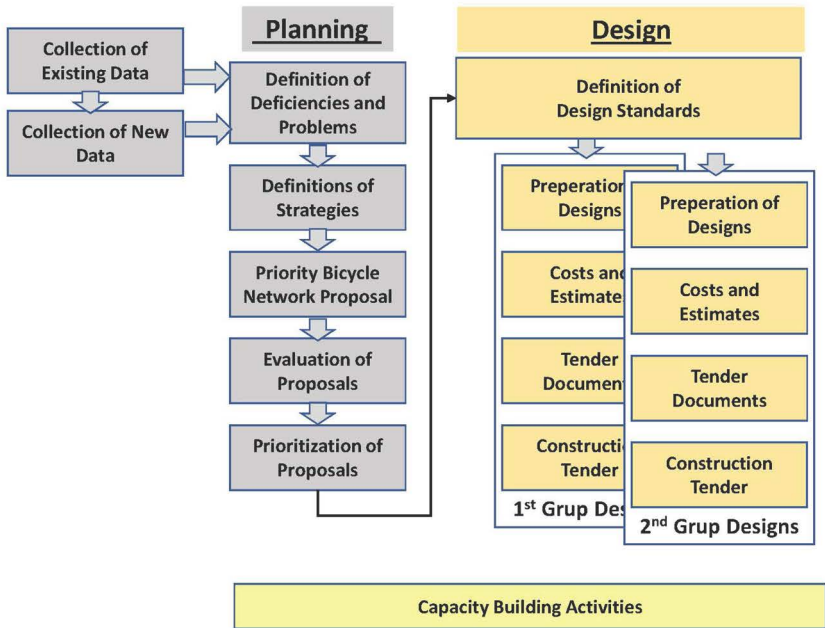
Planning

Collection of Existing Data

Collection of New Data

Definition of Deficiencies and Problems

Definitions of Strategies

Priority Bicycle Network Proposal

Evaluation of Proposals

Prioritization of Proposals

Design

Definition of Design Standards

Preperation of Designs

Costs and Estimates

Tender Document

Construction Tender

1st Grup Des

Preperation of Designs

Costs and Estimates

Tender Documents

Construction Tender

2nd Grup Designs

Capacity Building Activities